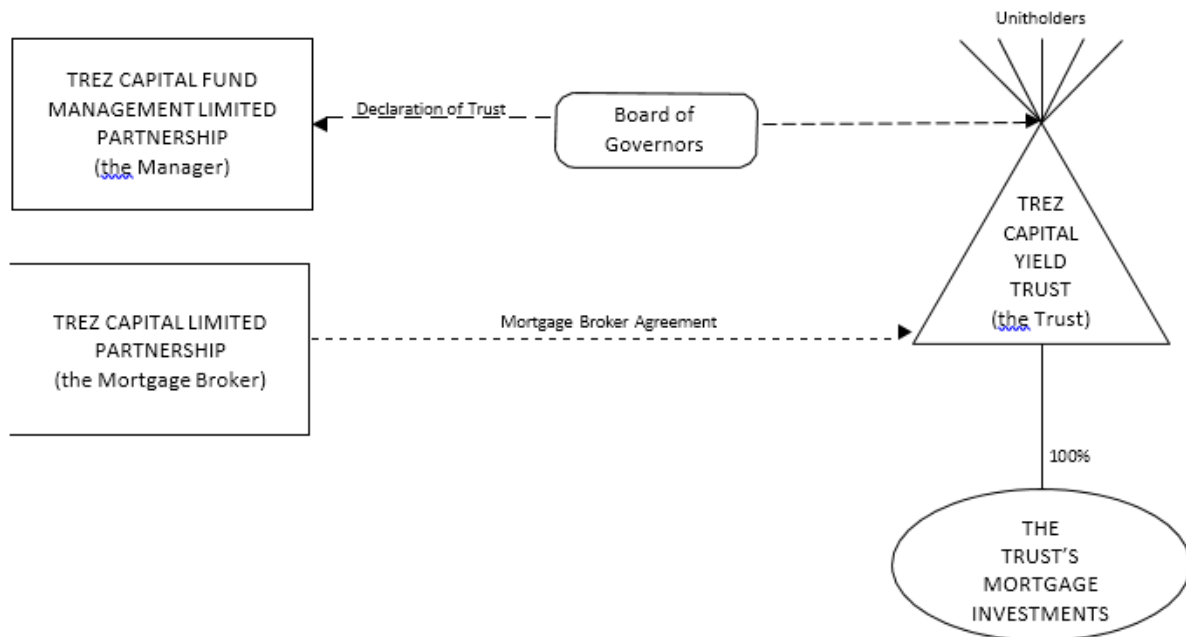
Unitholders

TREZ CAPITAL FUND MANAGEMENT LIMITED PARTNERSHIP (the Manager)

Declaration of Trust

Board of Governors

TREZ CAPITAL YIELD TRUST (the Trust)

TREZ CAPITAL LIMITED PARTNERSHIP (the Mortgage Broker)

Mortgage Broker Agreement

100%

THE TRUST'S MORTGAGE INVESTMENTS